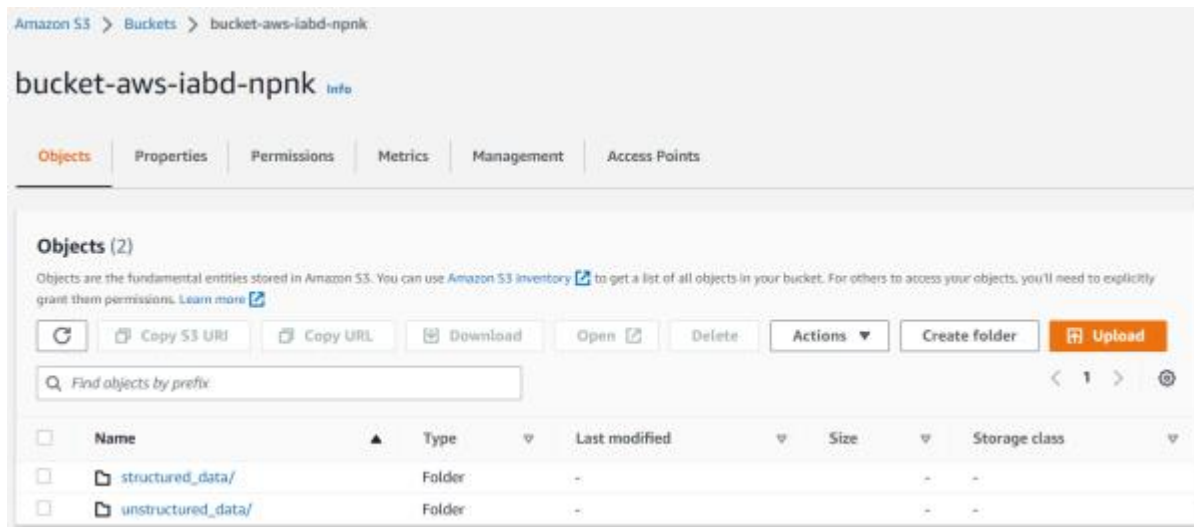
Amazon S3 > Buckets > bucket-aws-iabd-npnk

bucket-aws-iabd-npnk Info

Objects | Properties | Permissions | Metrics | Management | Access Points

Objects (2)

Objects are the fundamental entities stored in Amazon S3. You can use Amazon S3 inventory to get a list of all objects in your bucket. For others to access your objects, you'll need to explicitly grant them permissions. Learn more

Copy S3 URI | Copy URL | Download | Open | Delete | Actions ▼ | Create folder | Upload

Find objects by prefix

< 1 >

| Name | Type | Last modified | Size | Storage class |
|---|---|---|---|---|
| structured_data/ | Folder | - | - | - |
| unstructured_data/ | Folder | - | - | - |